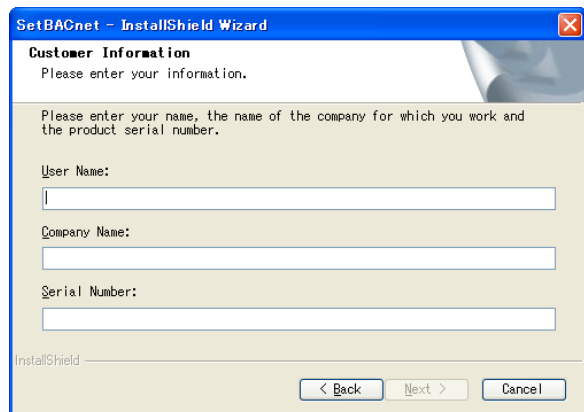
SetBACnet - InstallShield Wizard

Customer Information
Please enter your information.

Please enter your name, the name of the company for which you work and the product serial number.

User Name:

Company Name:

Serial Number:

InstallShield

< Back
Next >
Cancel